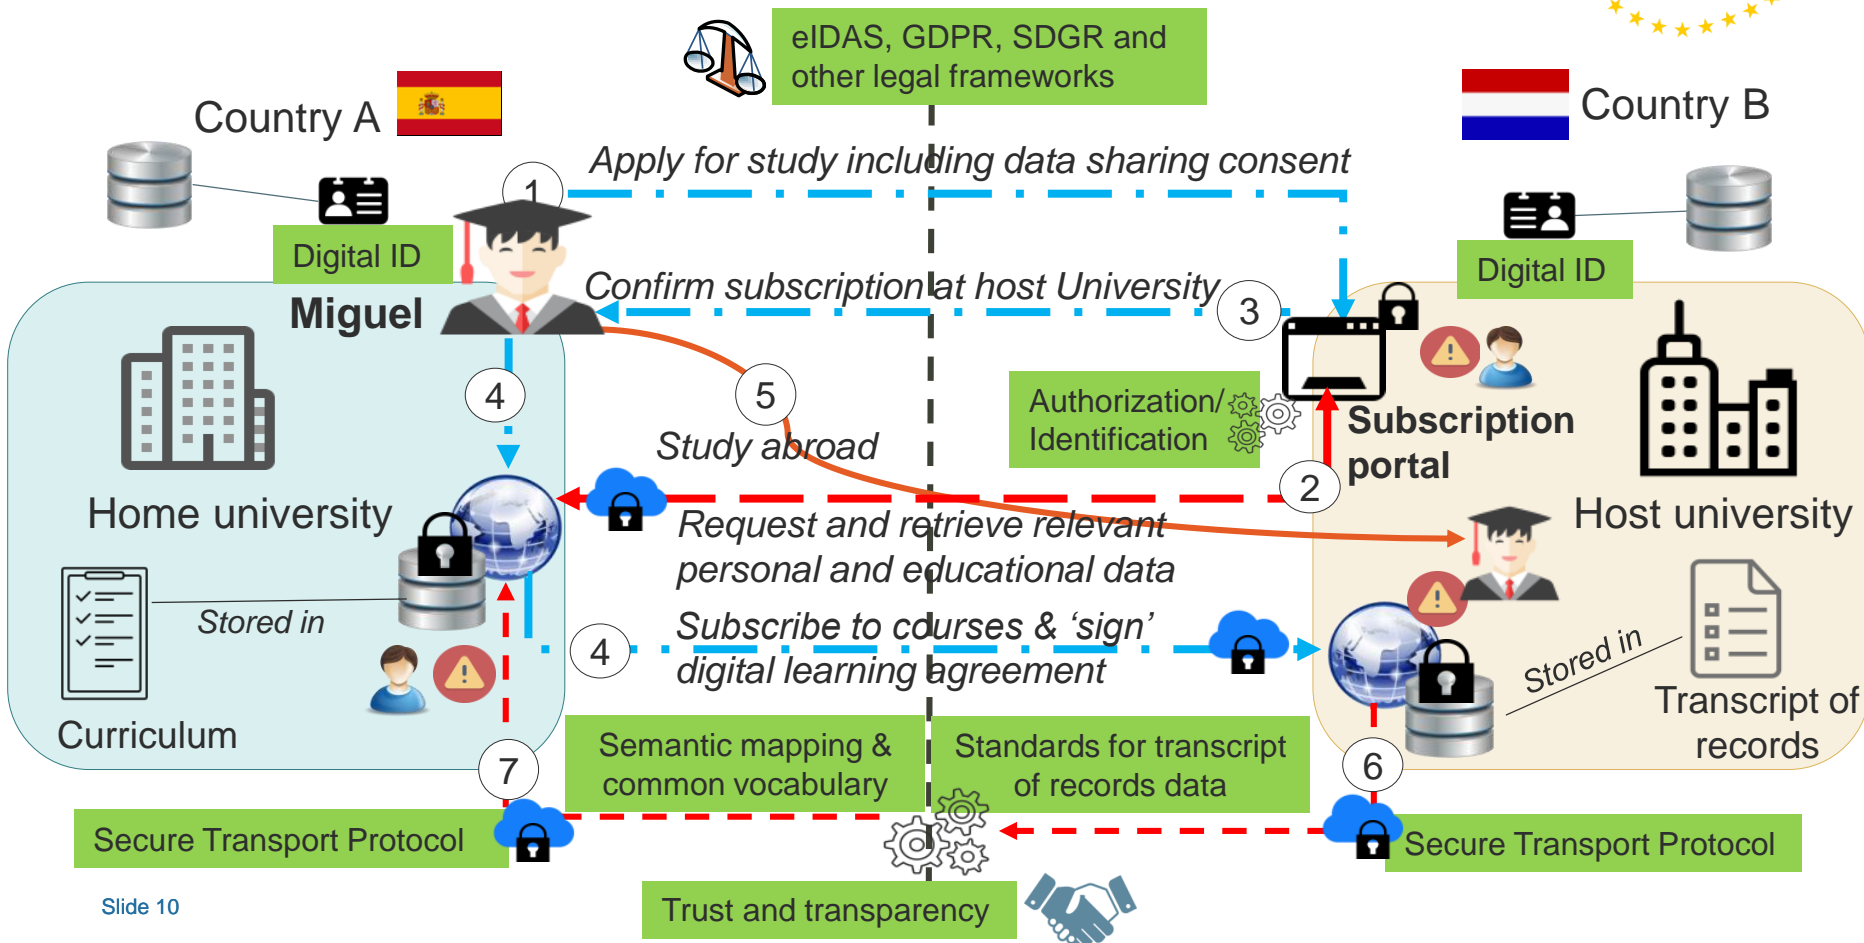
eIDAS, GDPR, SDGR and other legal frameworks

Country A

Country B

Apply for study including data sharing consent

1

Digital ID

Digital ID

Miguel

Confirm subscription at host University

3

4

5

Study abroad

Authorization/ Identification

Subscription portal

Home university

2

Host university

Request and retrieve relevant personal and educational data

Stored in

Stored in

Subscribe to courses & 'sign' digital learning agreement

4

Transcript of records

Curriculum

Semantic mapping & common vocabulary

Standards for transcript of records data

7

6

Secure Transport Protocol

Secure Transport Protocol

Trust and transparency

Slide 10